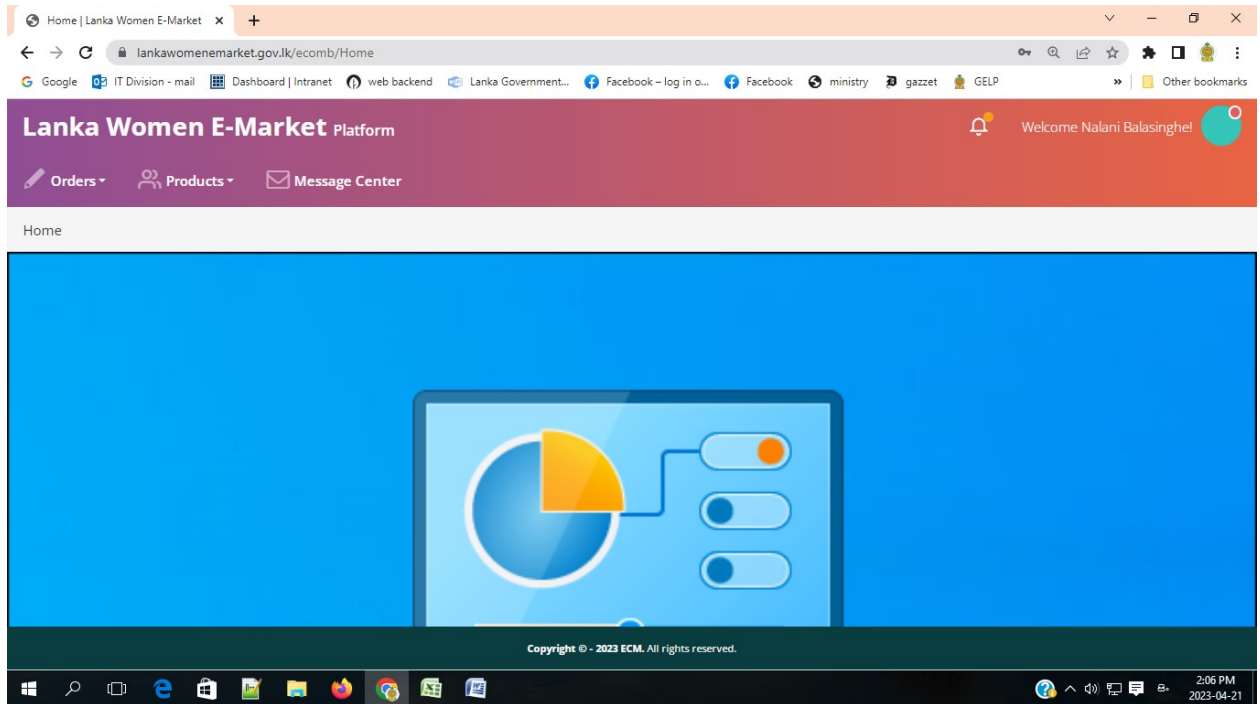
Home | Lanka Women E-Market ×
lankawomenemarket.gov.lk/ecomb/Home

Google IT Division - mail Dashboard | Intranet web backend Lanka Government... Facebook – log in o... Facebook ministry gazzet GELP » Other bookmarks

Lanka Women E-Market Platform

Welcome Nalani Balasinghe!

Orders Products Message Center

Home

Copyright © - 2023 ECM. All rights reserved.

2:06 PM
2023-04-21